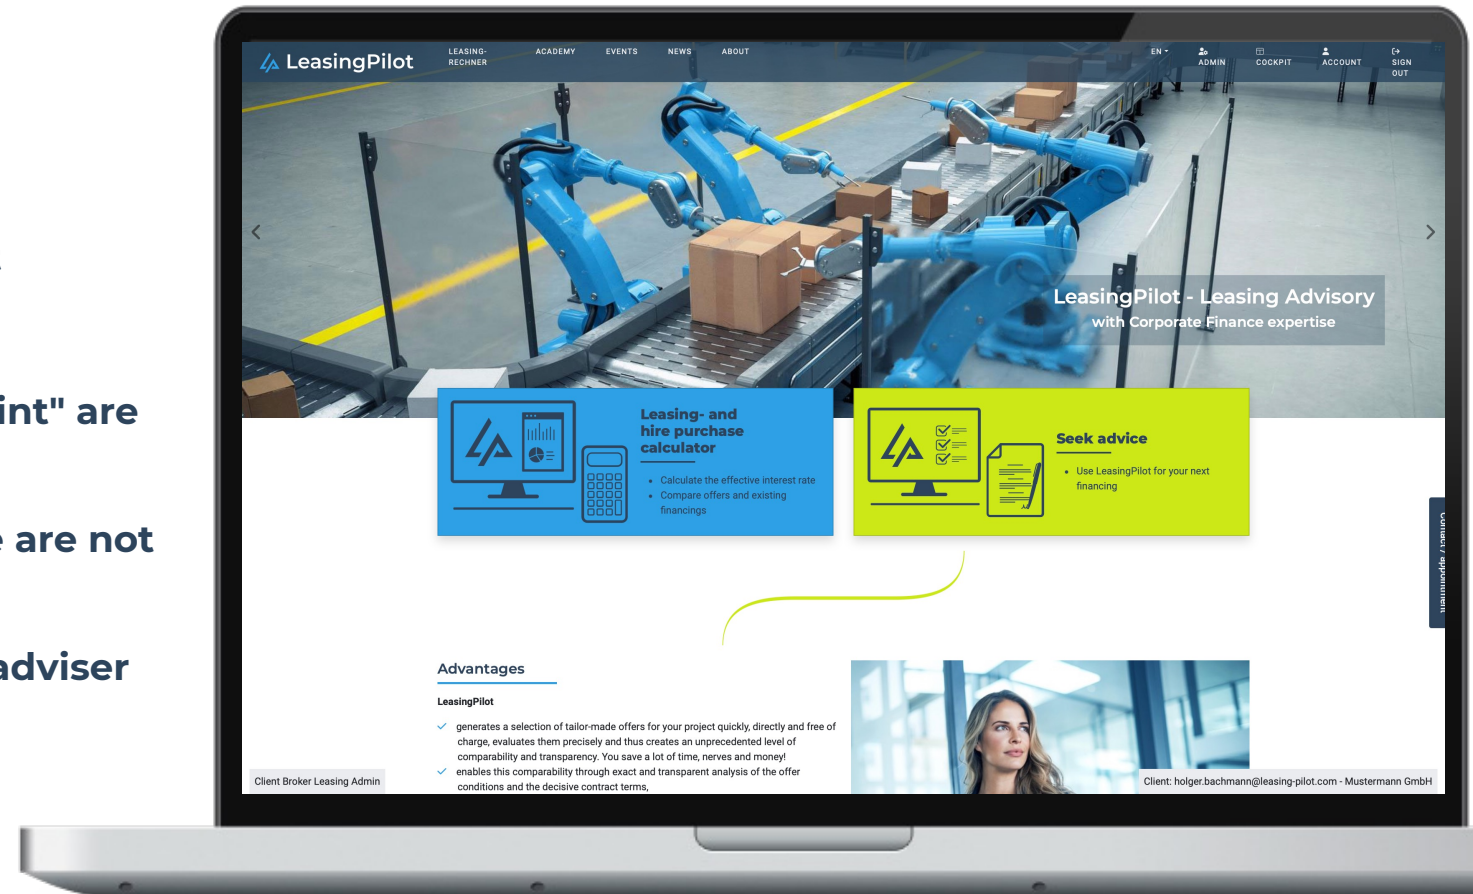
int" are

are not

adviser

LeasingPilot

LEASING-RECHNER ACADEMY EVENTS NEWS ABOUT

EN ADMIN COCKPIT ACCOUNT SIGN OUT

LeasingPilot - Leasing Advisory
with Corporate Finance expertise

Leasing- and hire purchase calculator

- Calculate the effective interest rate
- Compare offers and existing financings

Seek advice

- Use LeasingPilot for your next financing

Contact / appointment

Advantages

LeasingPilot

generates a selection of tailor-made offers for your project quickly, directly and free of charge, evaluates them precisely and thus creates an unprecedented level of comparability and transparency. You save a lot of time, nerves and money!

enables this comparability through exact and transparent analysis of the offer conditions and the decisive contract terms,

Client Broker Leasing Admin

Client: holger.bachmann@leasing-pilot.com - Mustermann GmbH